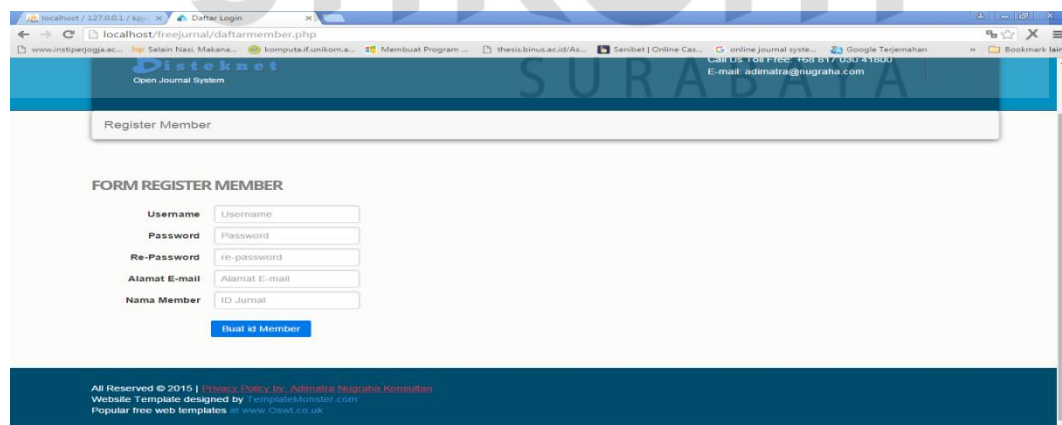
localhost / 127.0.0.1 / kpp × Daftar Login ×

localhost/freejurnal/daftarmember.php

www.instiperjogja.ac... Selain Nasi, Makana... komputa.if.unikom.a... Membuat Program ... thesis.binus.ac.id/As... Senibet | Online Cas... online journal syste... Google Terjemahan » Bookmark lain

Disteknet
Open Journal System

Call Us Toll Free: +68 817 030 41800
E-mail: adimatra@nugraha.com

SURABAYA

Register Member

FORM REGISTER MEMBER

| | |
|---|---|
| Username | Username |
| Password | Password |
| Re-Password | re-password |
| Alamat E-mail | Alamat E-mail |
| Nama Member | ID Jurnal |

Buat id Member

All Reserved © 2015 | Privacy Policy by: Adimatra Nugraha Konsultan
Website Template designed by TemplateMonster.com
Popular free web templates at www.Oswt.co.uk